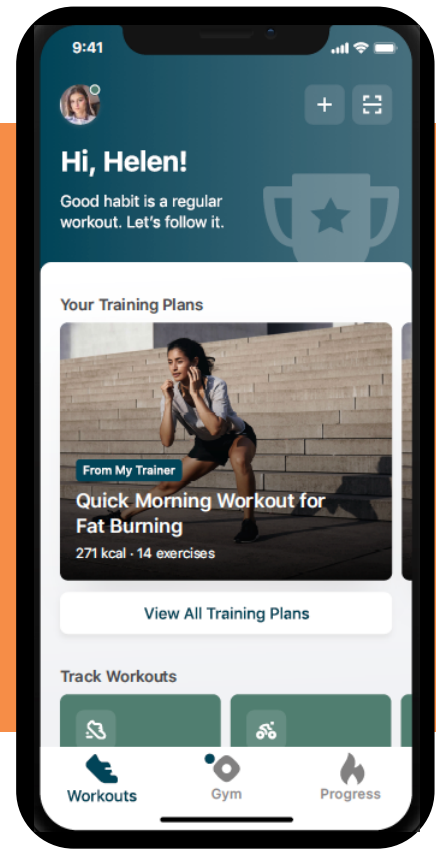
9:41

+

Hi, Helen!

Good habit is a regular workout. Let's follow it.

Your Training Plans

From My Trainer

Quick Morning Workout for Fat Burning

271 kcal · 14 exercises

View All Training Plans

Track Workouts

Workouts

Gym

Progress